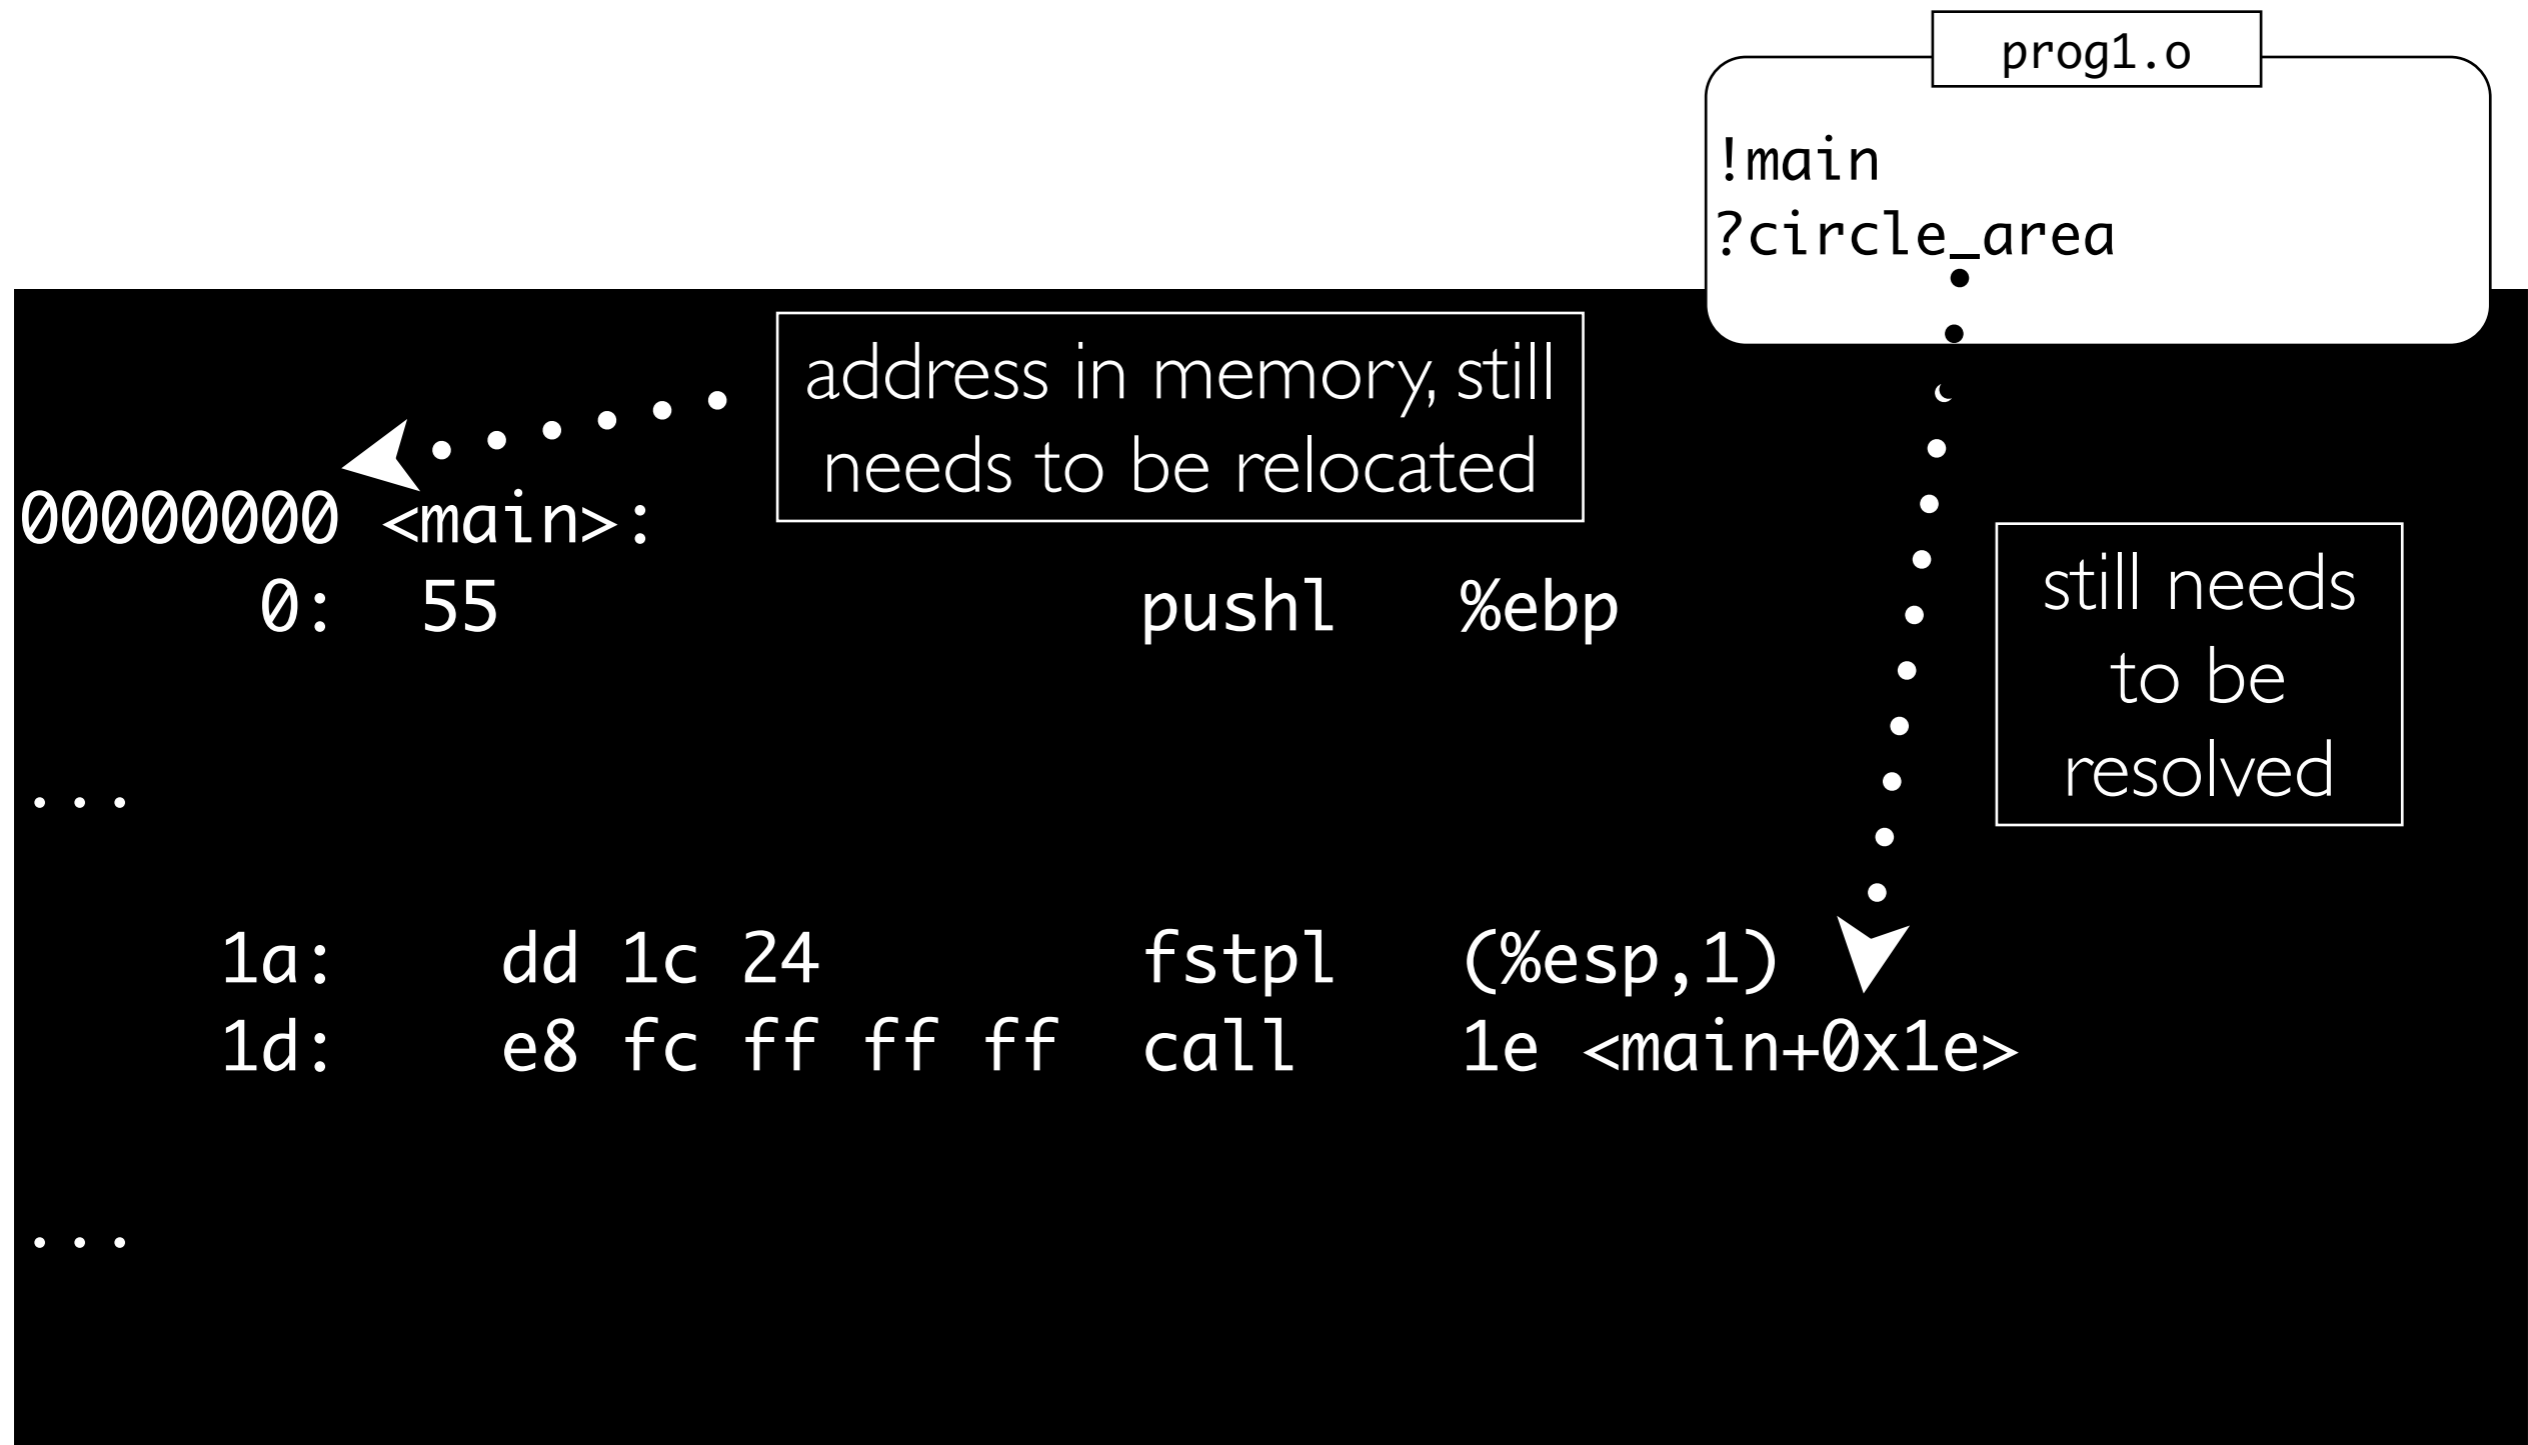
prog1.o

!main
?circle_area

address in memory, still needs to be relocated

still needs to be resolved

00000000 <main>:
0: 55 pushl %ebp

...

1a: dd 1c 24 fstpl (%esp,1)
1d: e8 fc ff ff ff call 1e <main+0x1e>

...